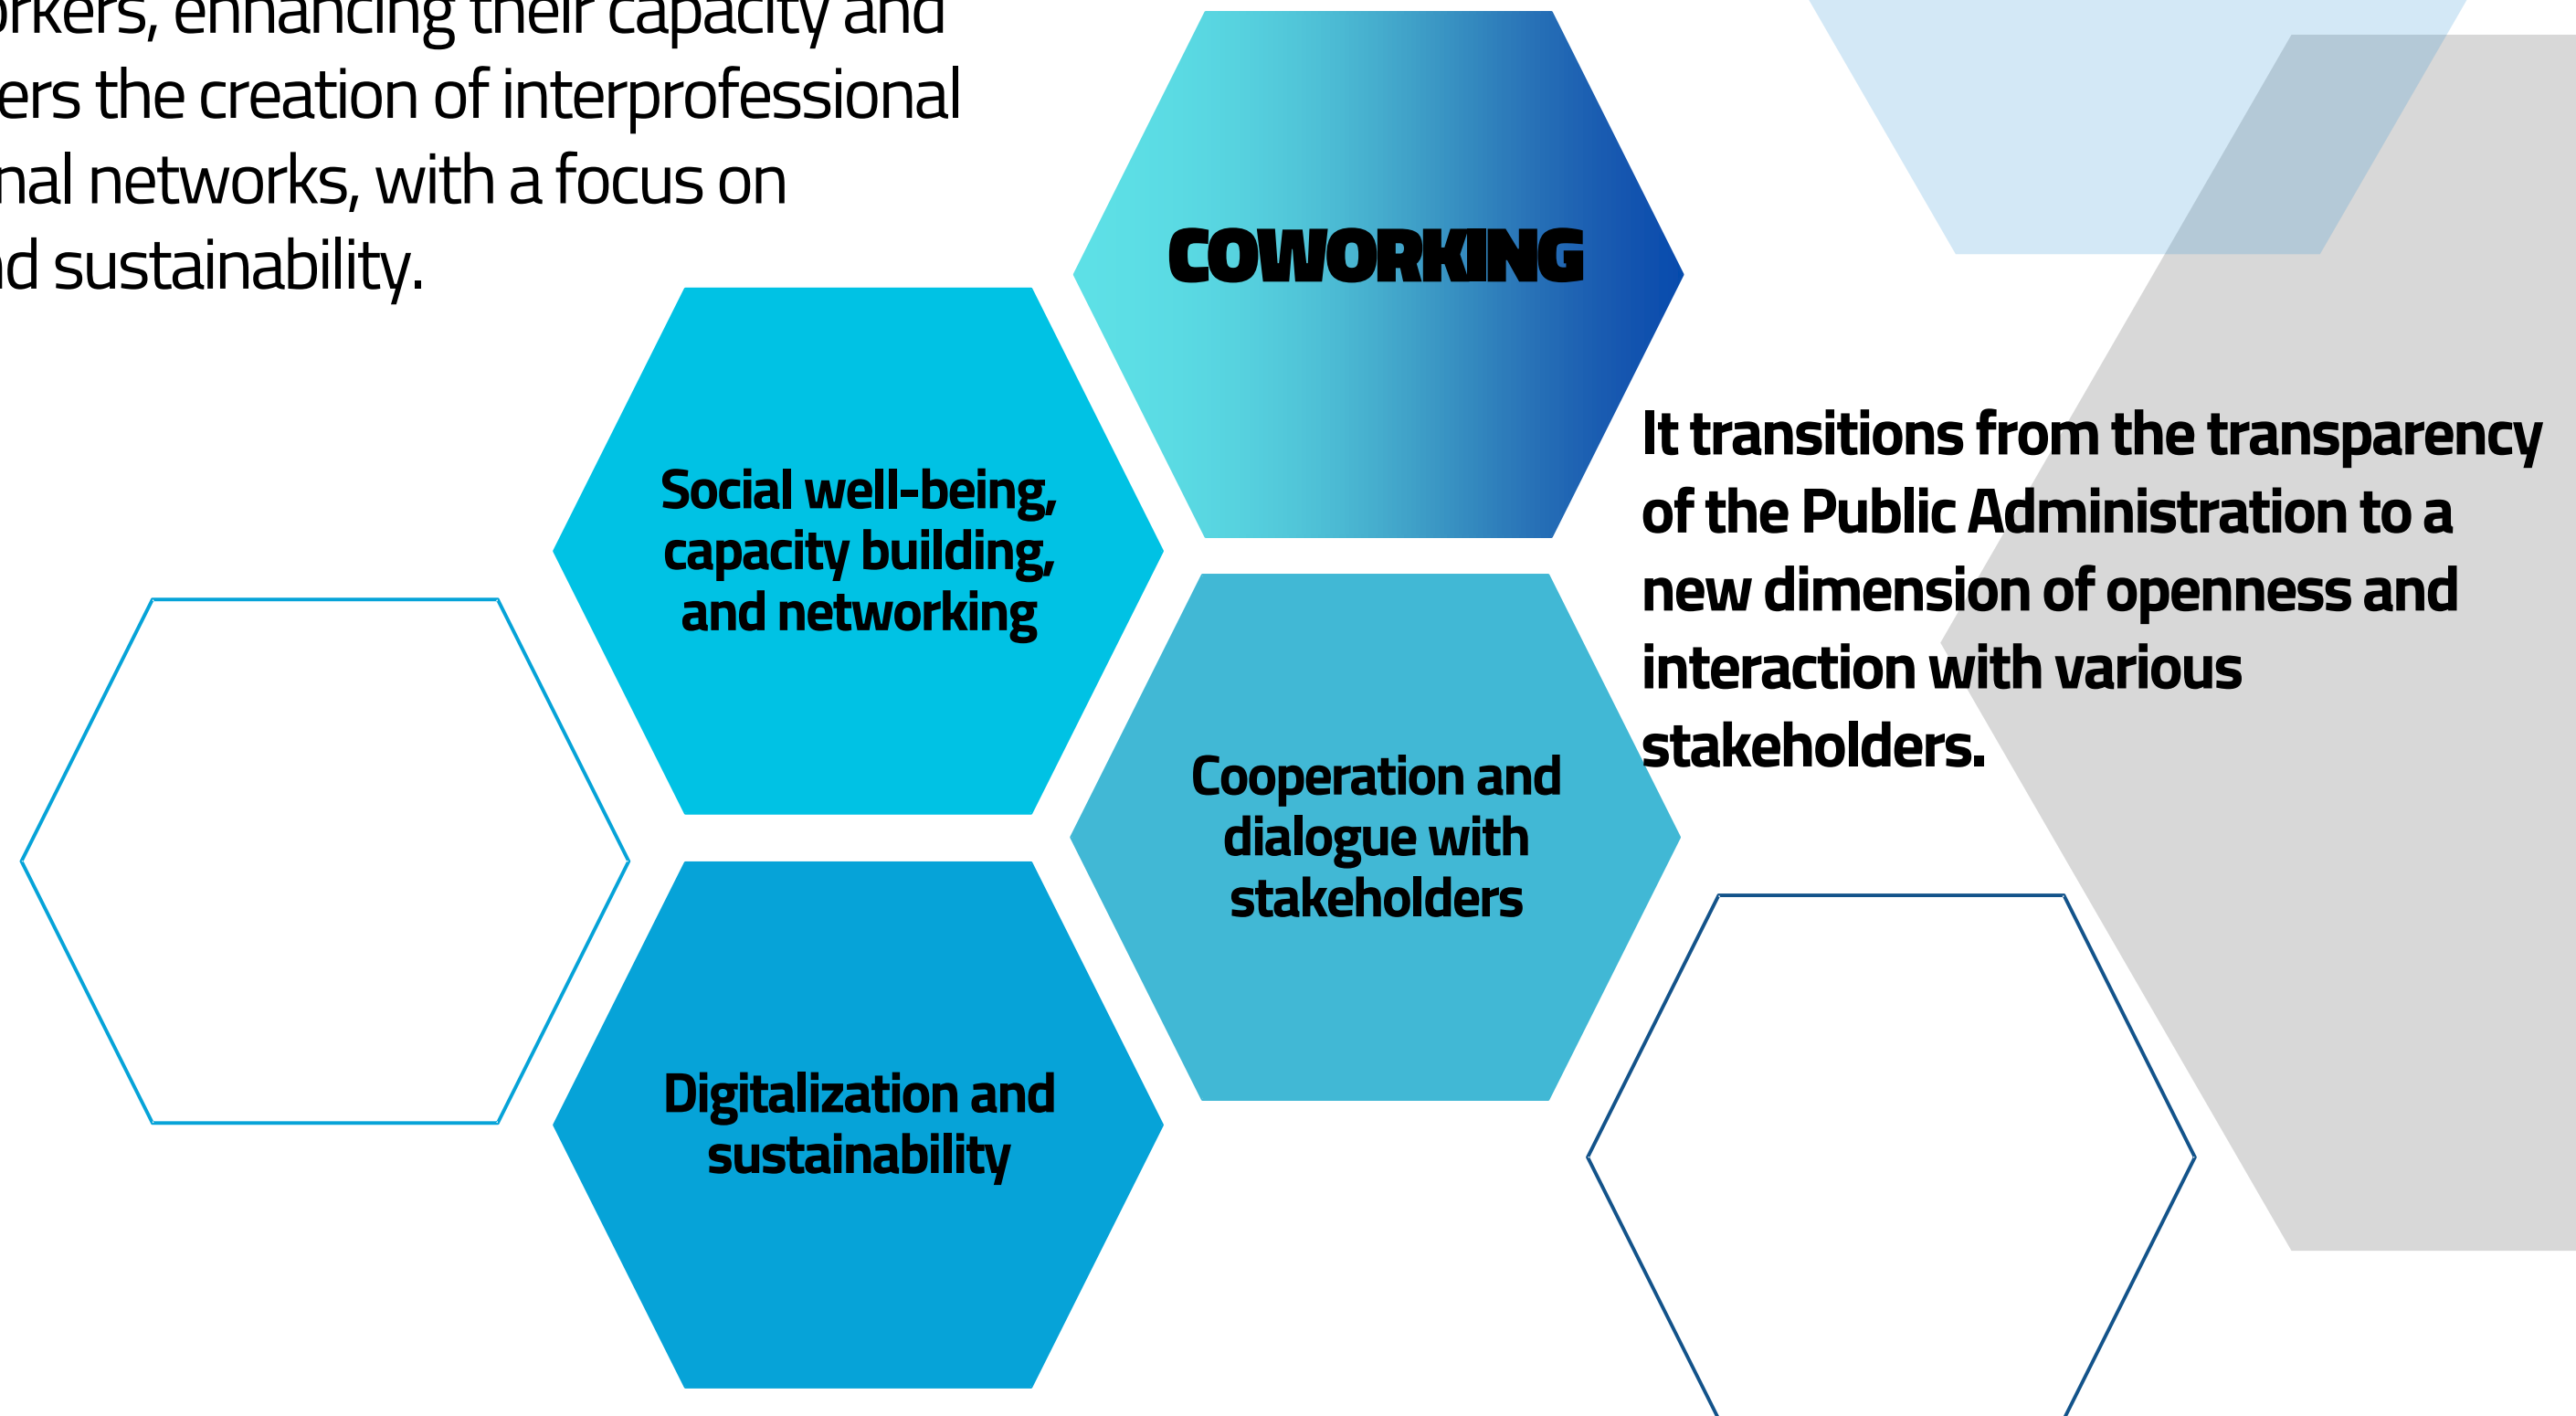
rkers, enhancing their capacity and
ers the creation of interprofessional
nal networks, with a focus on
d sustainability.

COWORKING

Social well-being, capacity building, and networking

It transitions from the transparency of the Public Administration to a new dimension of openness and interaction with various stakeholders.

Cooperation and dialogue with stakeholders

Digitalization and sustainability